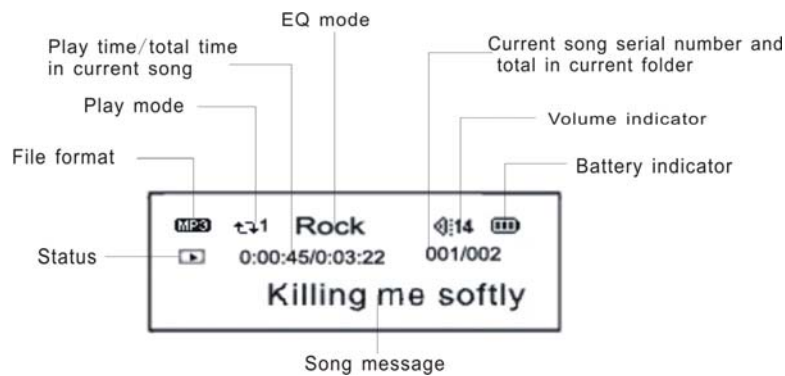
EQ mode

Play time/total time in current song

Current song serial number and total in current folder

Play mode

Volume indicator

File format

Battery indicator

MP3 1 Rock 14

Status

0:00:45/0:03:22 001/002

Killing me softly

Song message